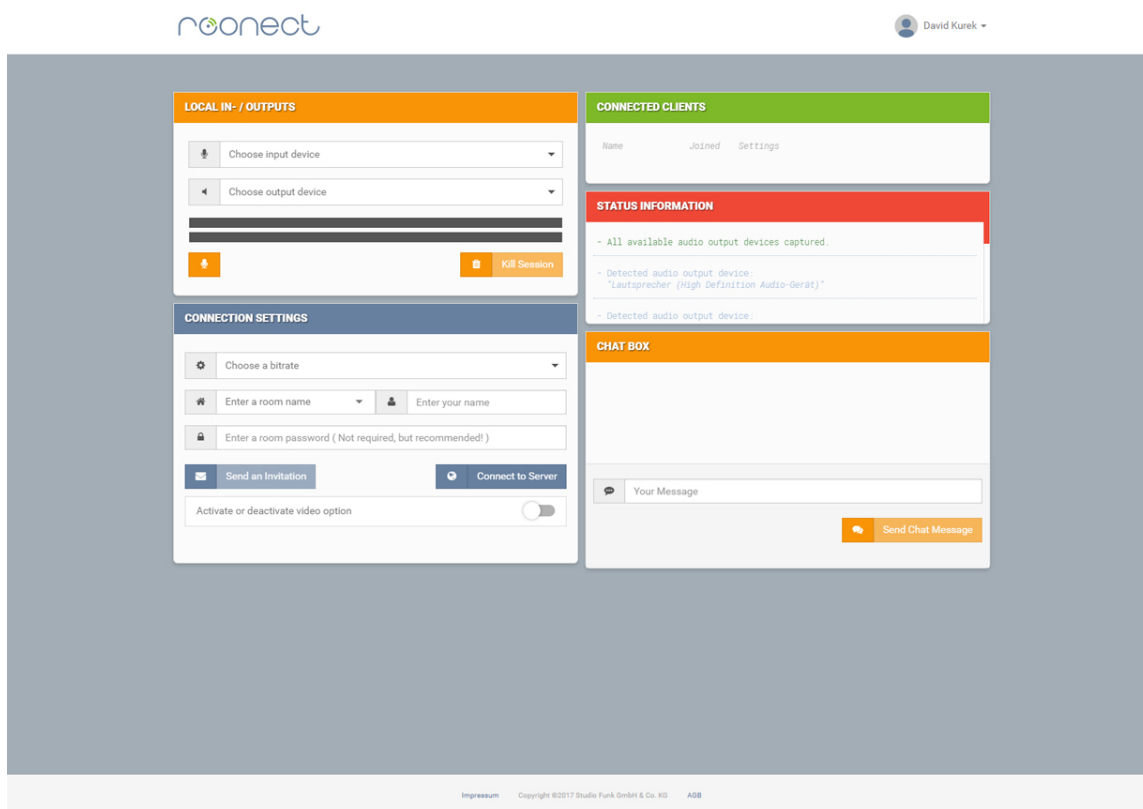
roonect

David Kurek

LOCAL IN- / OUTPUTS

Choose input device

Choose output device

Kill Session

CONNECTION SETTINGS

Choose a bitrate

Enter a room name

Enter your name

Enter a room password ( Not required, but recommended! )

Send an Invitation

Connect to Server

Activate or deactivate video option

CONNECTED CLIENTS

Name Joined Settings

STATUS INFORMATION

- All available audio output devices captured.

- Detected audio output device: "Lautsprecher (High Definition Audio-Gerät)"

- Detected audio output device:

CHAT BOX

Your Message

Send Chat Message

Impressum Copyright ©2017 Studio Funk GmbH & Co. KG AGB